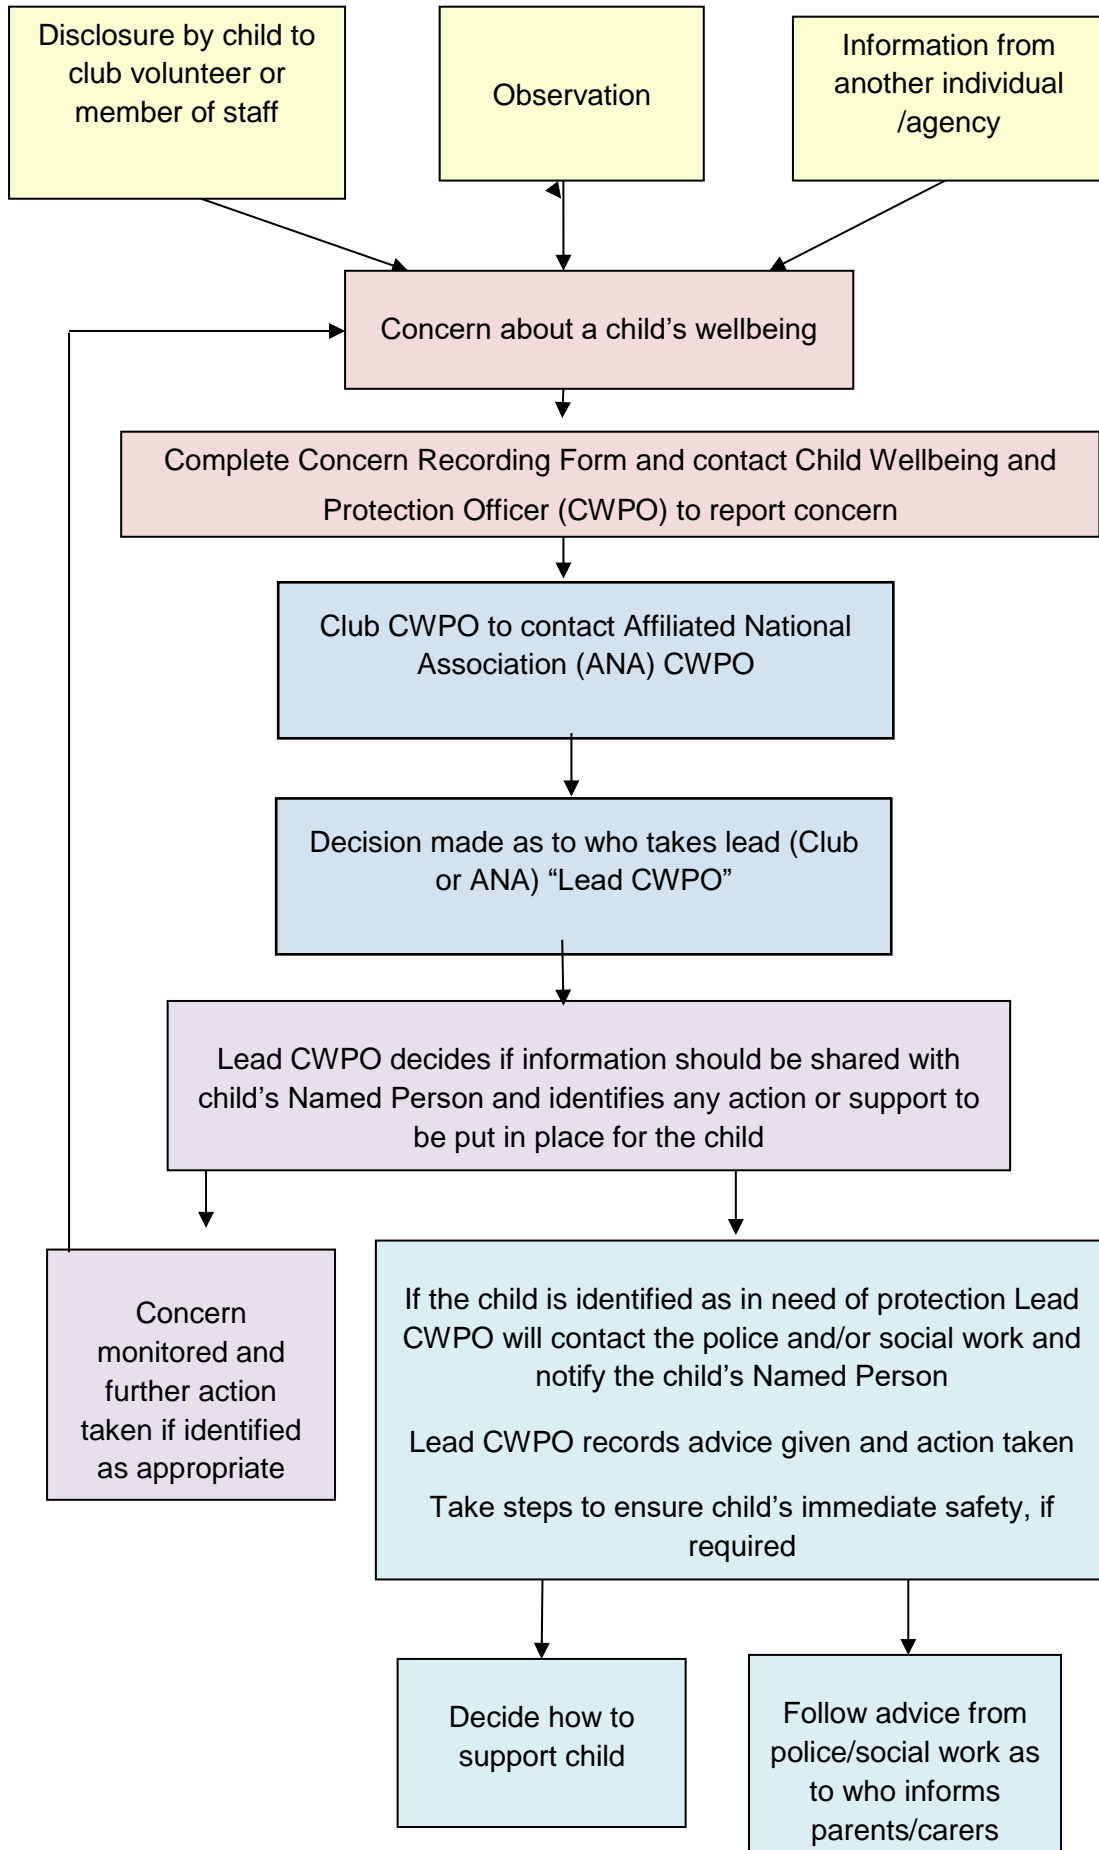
Disclosure by child to club volunteer or member of staff

Observation

Information from another individual /agency

Concern about a child’s wellbeing

Complete Concern Recording Form and contact Child Wellbeing and Protection Officer (CWPO) to report concern

Club CWPO to contact Affiliated National Association (ANA) CWPO

Decision made as to who takes lead (Club or ANA) “Lead CWPO”

Lead CWPO decides if information should be shared with child’s Named Person and identifies any action or support to be put in place for the child

Concern monitored and further action taken if identified as appropriate

If the child is identified as in need of protection Lead CWPO will contact the police and/or social work and notify the child’s Named Person

Lead CWPO records advice given and action taken

Take steps to ensure child’s immediate safety, if required

Decide how to support child

Follow advice from police/social work as to who informs parents/carers